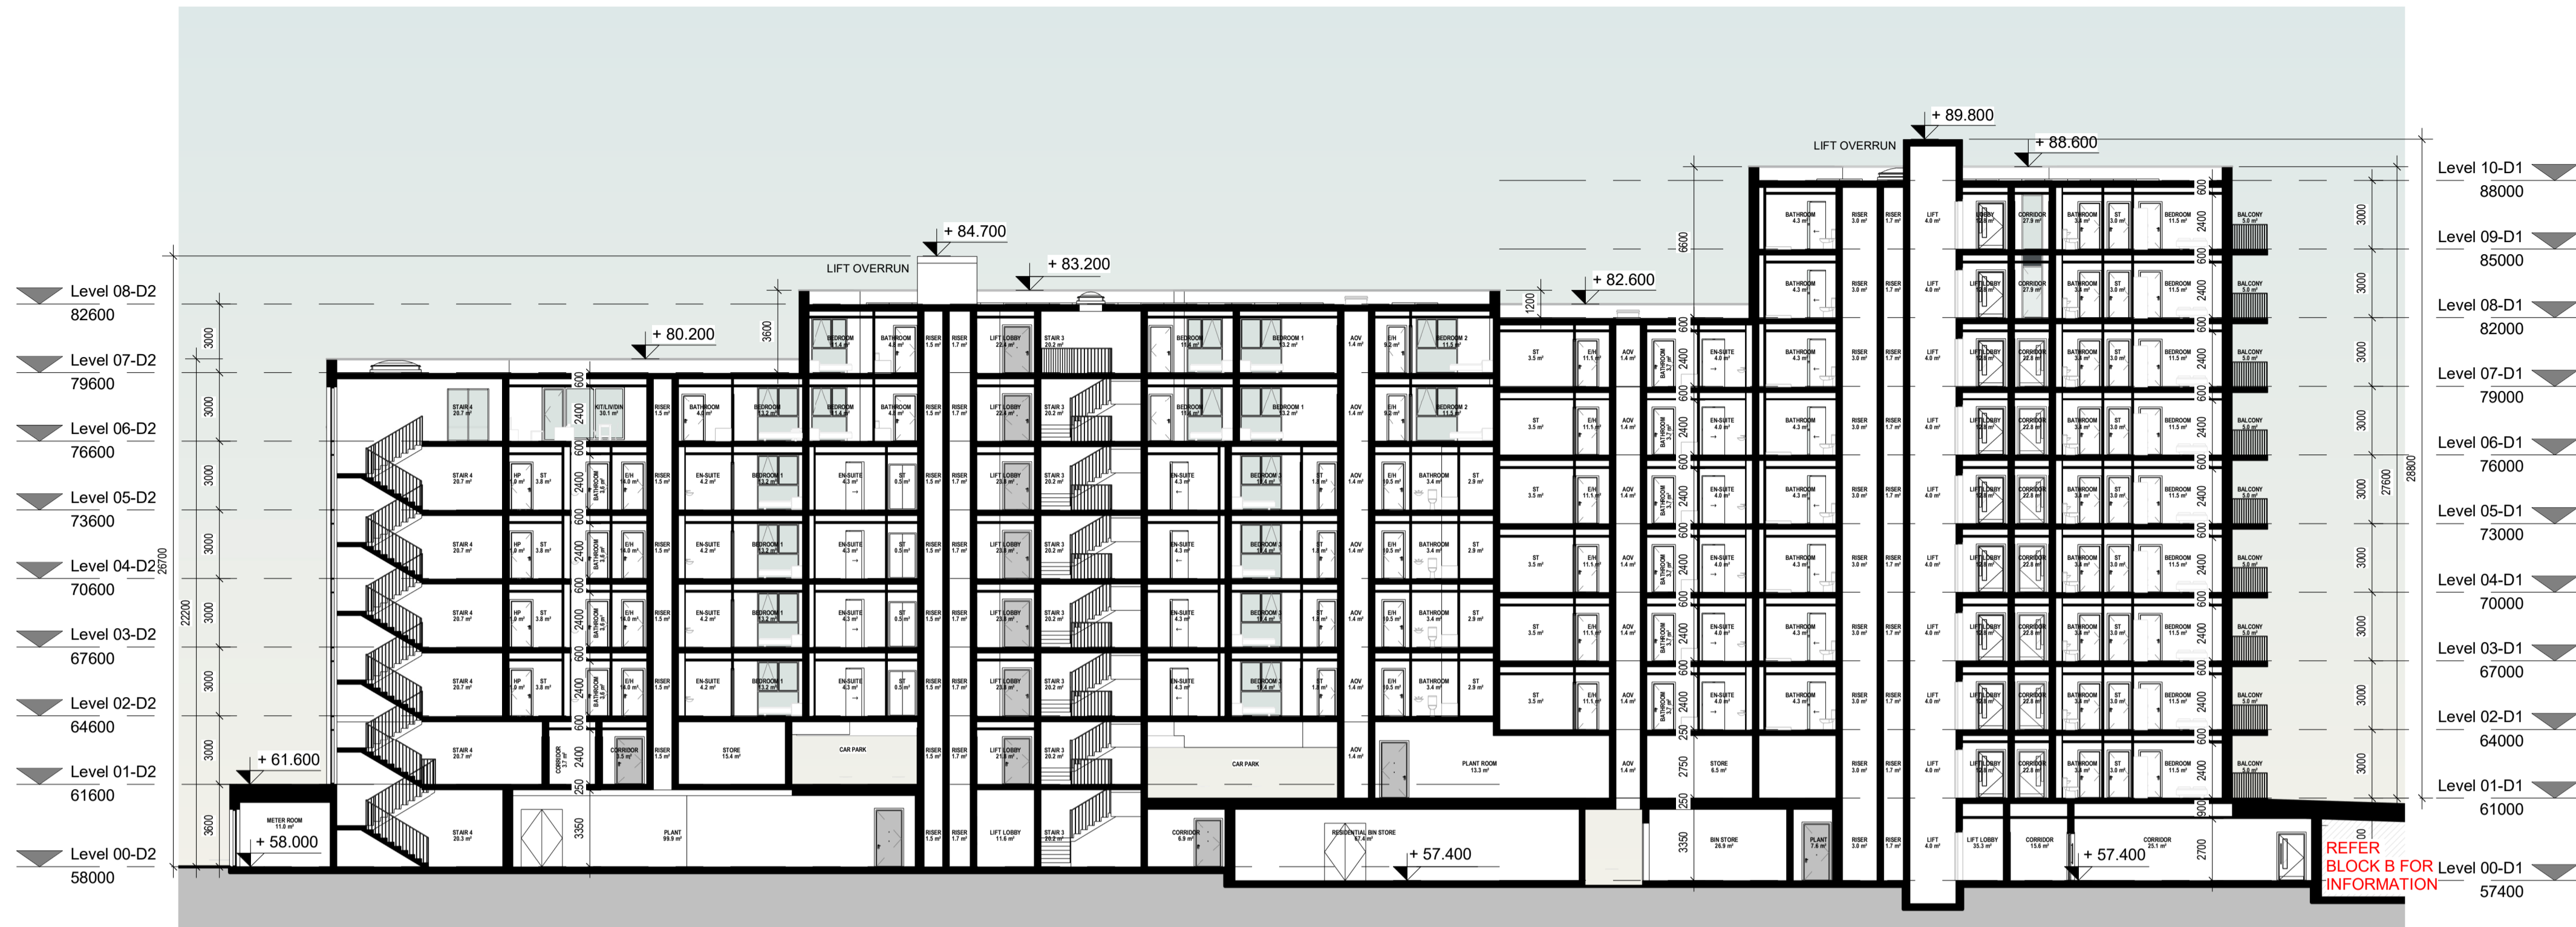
Level 08-D2
82600

Level 07-D2
79600

Level 06-D2
76600

Level 05-D2
73600

Level 04-D2
70600

Level 03-D2
67600

Level 02-D2
64600

Level 01-D2
61600

Level 00-D2
58000

3000
3000
3000
3000
3000
3000
3000
3600
22200
26700

+ 61.600
+ 58.000
METER ROOM

+ 80.200
LIFT OVERRUN
+ 84.700
+ 83.200
3600
+ 82.600
1200
6600
LIFT OVERRUN
+ 89.800
+ 88.600

STAIR 4
KIT/LIV/DIN
RISER
BATHROOM
BEDROOM
EN-SUITE
ST
HP
E/H
CORRIDOR
STORE
CAR PARK
PLANT
LIFT LOBBY
STAIR 3
BEDROOM 1
BEDROOM 2
AOV
CORRIDOR
RESIDENTIAL BIN STORE
PLANT ROOM
BIN STORE
LIFT
BALCONY

600
2400
250
3350
2750
900
2700

+ 57.400
+ 57.400

REFER
BLOCK B FOR
INFORMATION

3000
27600
28800

Level 10-D1
88000

Level 09-D1
85000

Level 08-D1
82000

Level 07-D1
79000

Level 06-D1
76000

Level 05-D1
73000

Level 04-D1
70000

Level 03-D1
67000

Level 02-D1
64000

Level 01-D1
61000

Level 00-D1
57400